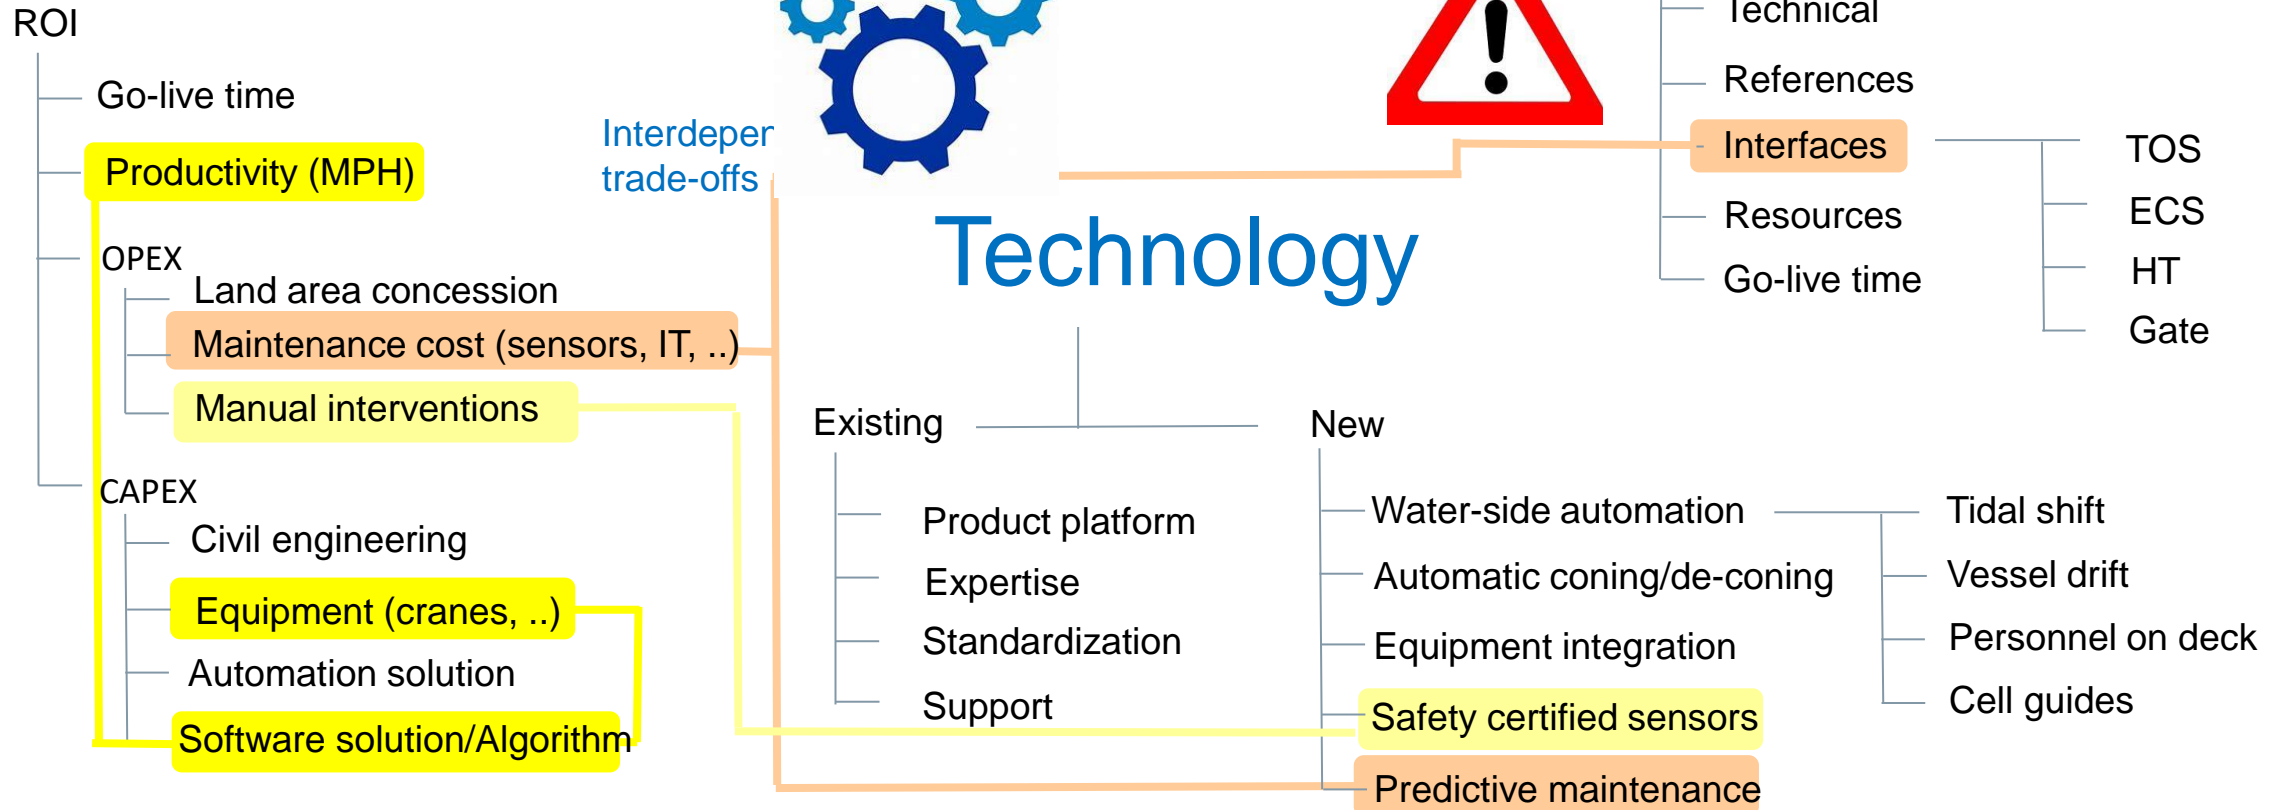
ROI

Go-live time

Productivity (MPH)

OPEX

Land area concession

Maintenance cost (sensors, IT, ..)

Manual interventions

CAPEX

Civil engineering

Equipment (cranes, ..)

Automation solution

Software solution/Algorithm

Interdeper
trade-offs

Technology

Technical

References

Interfaces

Resources

Go-live time

TOS

ECS

HT

Gate

Existing

Product platform

Expertise

Standardization

Support

New

Water-side automation

Automatic coning/de-coning

Equipment integration

Safety certified sensors

Predictive maintenance

Tidal shift

Vessel drift

Personnel on deck

Cell guides